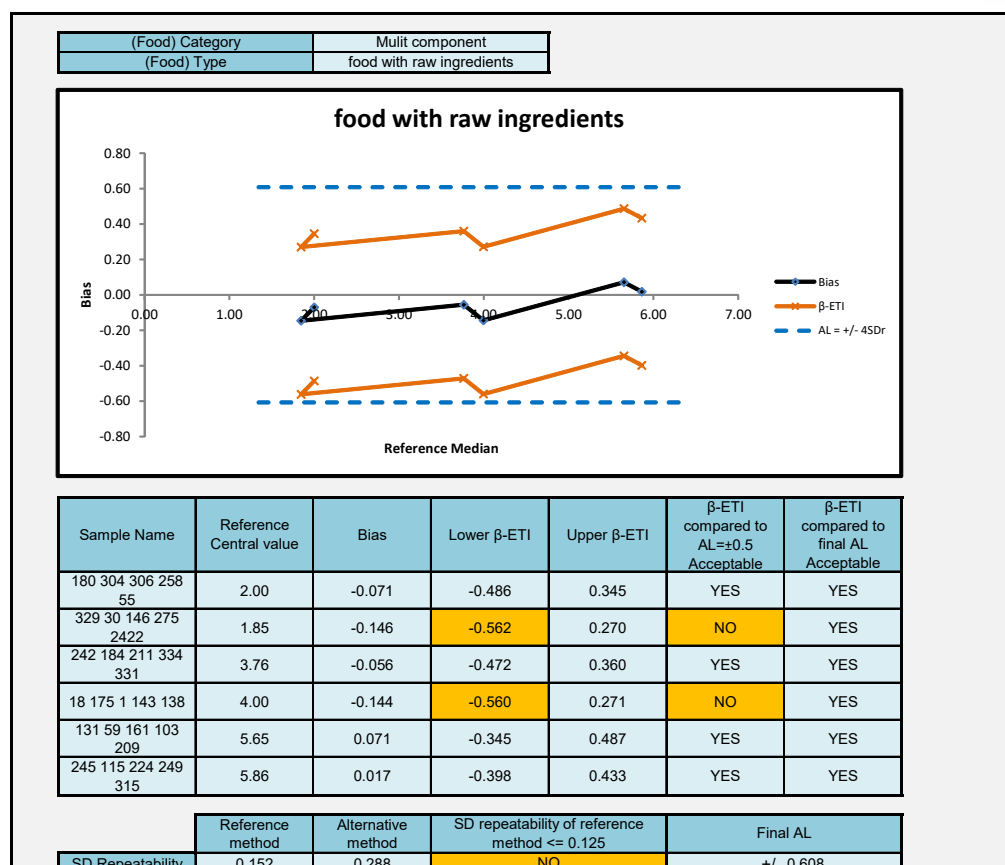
| (Food) Category | Mulit component |
|---|---|
| (Food) Type | food with raw ingredients |

food with raw ingredients

0.80
0.60
0.40
0.20
0.00
-0.20
-0.40
-0.60
-0.80

Bias

0.00 1.00 2.00 3.00 4.00 5.00 6.00 7.00

Reference Median

Bias
β-ETI
AL = +/- 4SDr

| Sample Name | Reference Central value | Bias | Lower β-ETI | Upper β-ETI | β-ETI compared to AL=±0.5 Acceptable | β-ETI compared to final AL Acceptable |
|---|---|---|---|---|---|---|
| 180 304 306 258 55 | 2.00 | -0.071 | -0.486 | 0.345 | YES | YES |
| 329 30 146 275 2422 | 1.85 | -0.146 | -0.562 | 0.270 | NO | YES |
| 242 184 211 334 331 | 3.76 | -0.056 | -0.472 | 0.360 | YES | YES |
| 18 175 1 143 138 | 4.00 | -0.144 | -0.560 | 0.271 | NO | YES |
| 131 59 161 103 209 | 5.65 | 0.071 | -0.345 | 0.487 | YES | YES |
| 245 115 224 249 315 | 5.86 | 0.017 | -0.398 | 0.433 | YES | YES |

| | Reference method | Alternative method | SD repeatability of reference method <= 0.125 | Final AL |
|---|---|---|---|---|
| SD Repeatability | 0.152 | 0.288 | NO | +/- 0.608 |